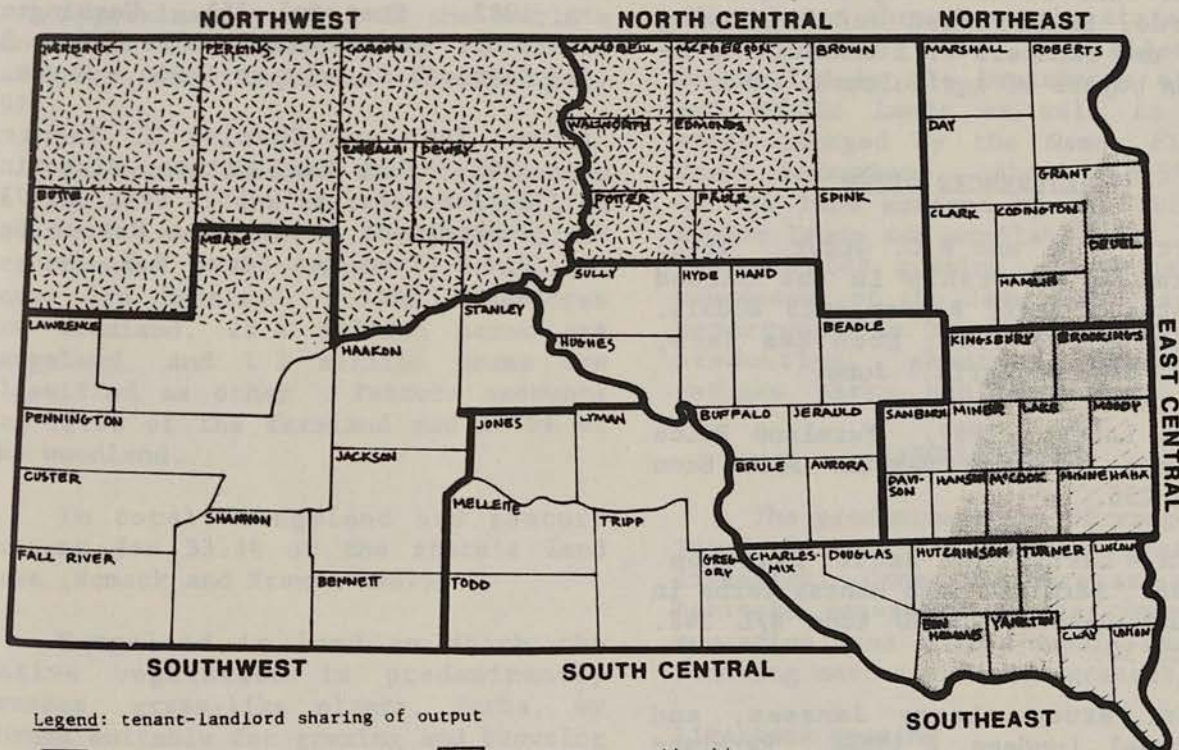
NORTHWEST

NORTH CENTRAL

NORTHEAST

HARDING

PERKINS

CORSON

CAMPBELL

MCPHERSON

BROWN

MARSHALL

ROBERTS

WALWORTH

EDMUNDS

DAY

ZIEBACH

DEWEY

GRANT

BUTTE

POTTER

FAULK

SPINK

CLARK

CODINGTON

MEADE

DEUEL

SULLY

HYDE

HAND

HAMLIN

STANLEY

BEADLE

LAWRENCE

HAAKON

HUGHES

KINGSBURY

BROOKINGS

EAST CENTRAL

PENNINGTON

BUFFALO

JERAULD

SANBORN

MINER

LAKE

MOODY

JONES

LYMAN

JACKSON

BRULE

AURORA

DAVISON

HANSON

McCOOK

MINNEHAHA

CUSTER

MELLETTE

SHANNON

TRIPP

FALL RIVER

GREGORY

CHARLES-MIX

DOUGLAS

HUTCHINSON

TURNER

LINCOLN

BENNETT

TODD

BON HOMME

YANKTON

CLAY

UNION

SOUTHWEST

SOUTH CENTRAL

SOUTHEAST

Legend: tenant-landlord sharing of output